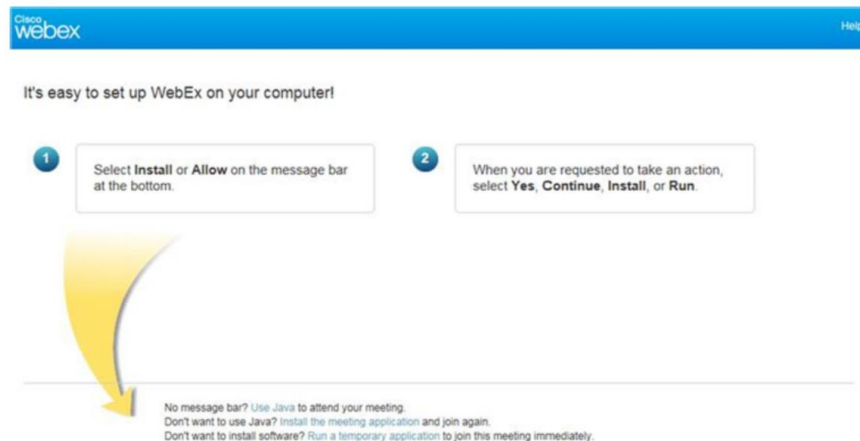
Cisco webex

Help

It's easy to set up WebEx on your computer!

1

Select **Install** or **Allow** on the message bar at the bottom.

2

When you are requested to take an action, select **Yes**, **Continue**, **Install**, or **Run**.

No message bar? Use Java to attend your meeting.
Don't want to use Java? Install the meeting application and join again.
Don't want to install software? Run a temporary application to join this meeting immediately.